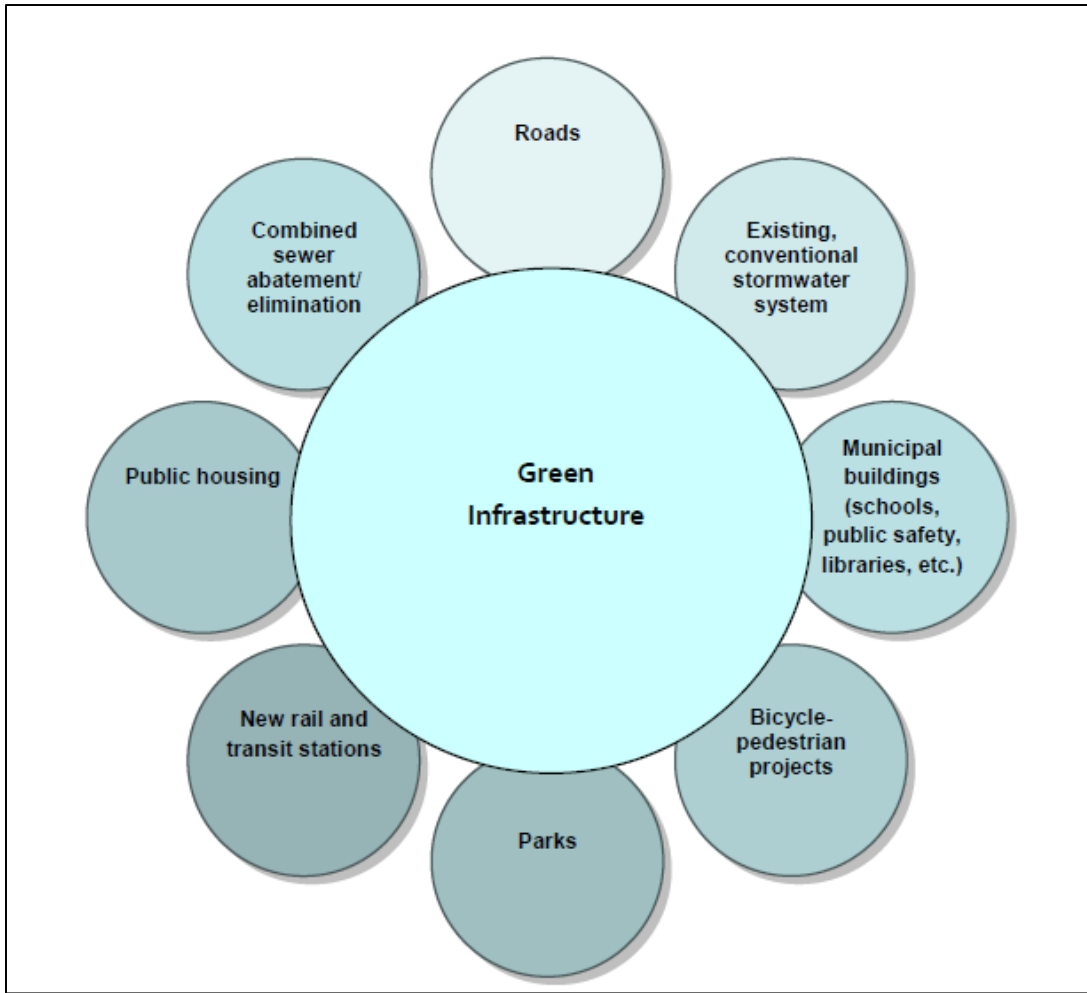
Roads

Existing, conventional stormwater system

Municipal buildings (schools, public safety, libraries, etc.)

Bicycle-pedestrian projects

Parks

New rail and transit stations

Public housing

Combined sewer abatement/ elimination

Green Infrastructure